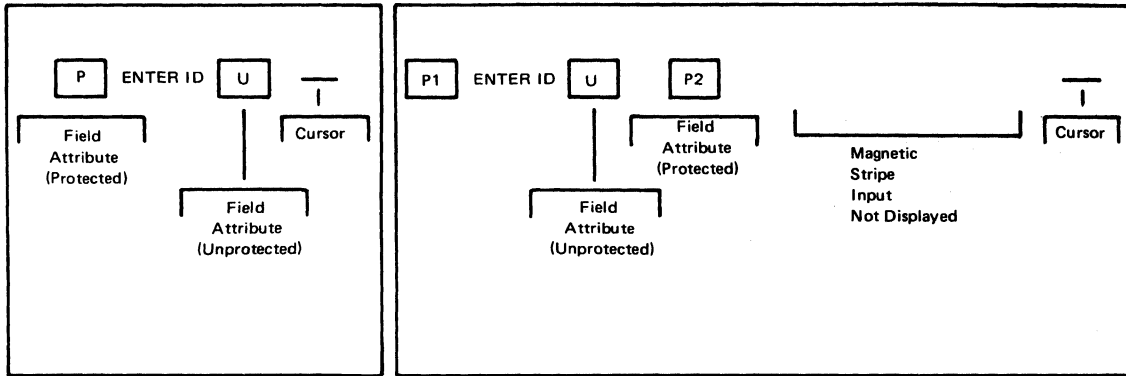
P ENTER ID U

Field Attribute (Protected)

Cursor

Field Attribute (Unprotected)

P1 ENTER ID U P2

Field Attribute (Protected)

Cursor

Magnetic Stripe Input Not Displayed

Field Attribute (Unprotected)